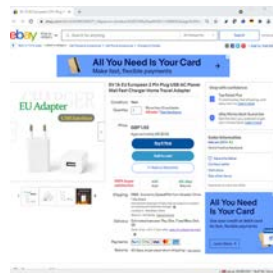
ebay

All You Need Is Your Card
Make fast, flexible payments

EU Adapter

EU 2A EU European 2 Pin Plug USB AC Power Wall Fast Charger Home Travel Adapter

GBP 1.63

Buy it now

Add to basket

All You Need Is Your Card

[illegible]